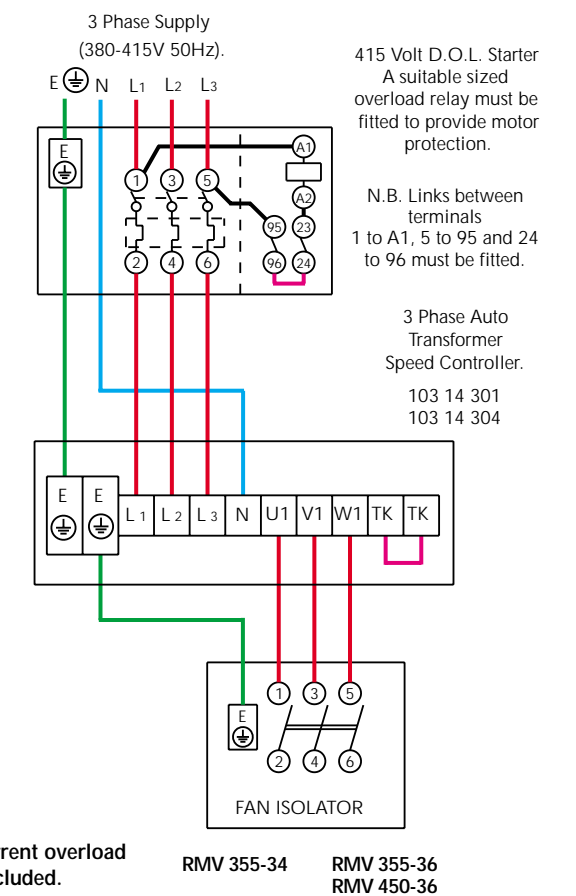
3 Phase Supply (380-415V 50Hz).

E N $L_1$ $L_2$ $L_3$

415 Volt D.O.L. Starter A suitable sized overload relay must be fitted to provide motor protection.

E

1 3 5 A1 A2 95 23 2 4 6 96 24

N.B. Links between terminals 1 to A1, 5 to 95 and 24 to 96 must be fitted.

3 Phase Auto Transformer Speed Controller.

103 14 301
103 14 304

| E | E | $L_1$ | $L_2$ | $L_3$ | N | U1 | V1 | W1 | TK | TK |
|---|---|---|---|---|---|---|---|---|---|---|

E

1 3 5
2 4 6

FAN ISOLATOR

rent overload cluded.

RMV 355-34

RMV 355-36
RMV 450-36